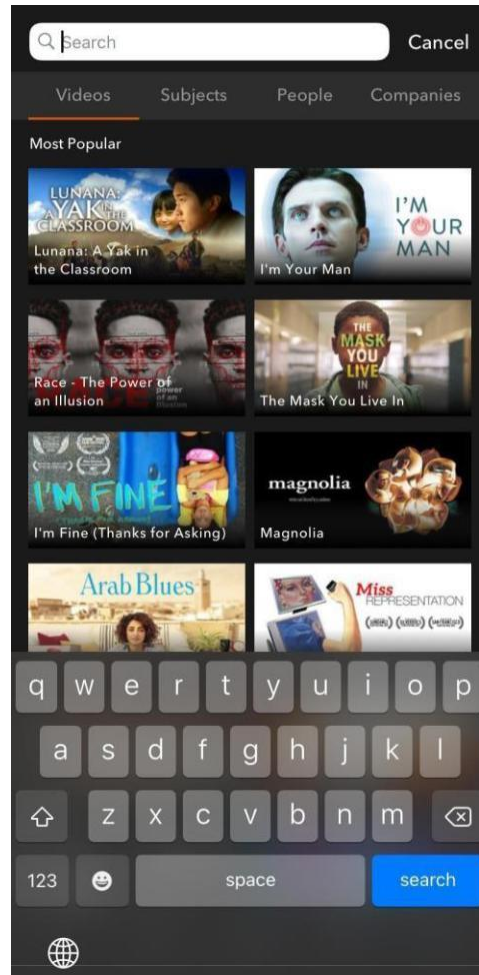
Search Cancel

Videos Subjects People Companies

Most Popular

LUNANA: A YAK IN THE CLASSROOM
Lunana: A Yak in the Classroom

I'M YOUR MAN
I'm Your Man

Race - The Power of an Illusion

THE MASK YOU LIVE IN
The Mask You Live In

I'M FINE
I'm Fine (Thanks for Asking)

magnolia
Magnolia

Arab Blues

Miss REPRESENTATION

q w e r t y u i o p
a s d f g h j k l
z x c v b n m
123 space search